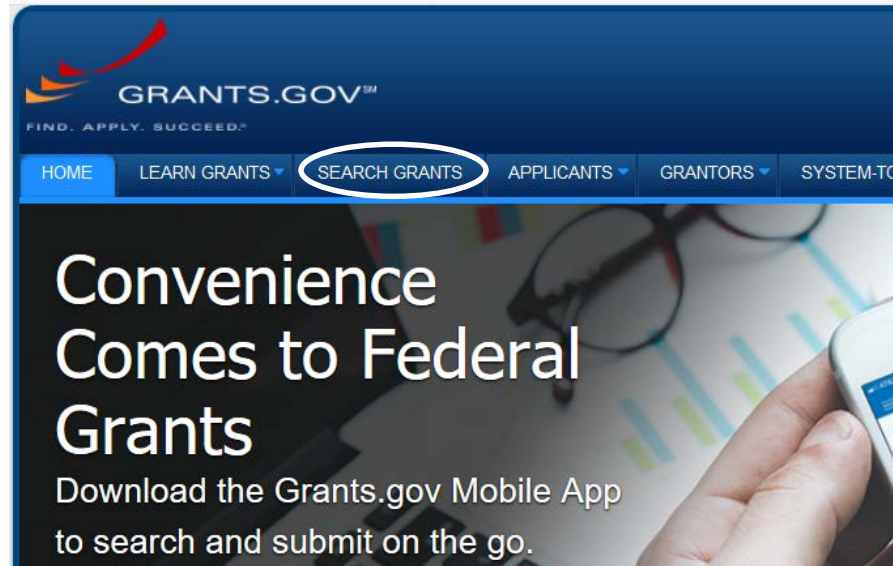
GRANTS.GOV℠
FIND. APPLY. SUCCEED.℠

HOME LEARN GRANTS SEARCH GRANTS APPLICANTS GRANTORS SYSTEM-TO

Convenience Comes to Federal Grants

Download the Grants.gov Mobile App to search and submit on the go.